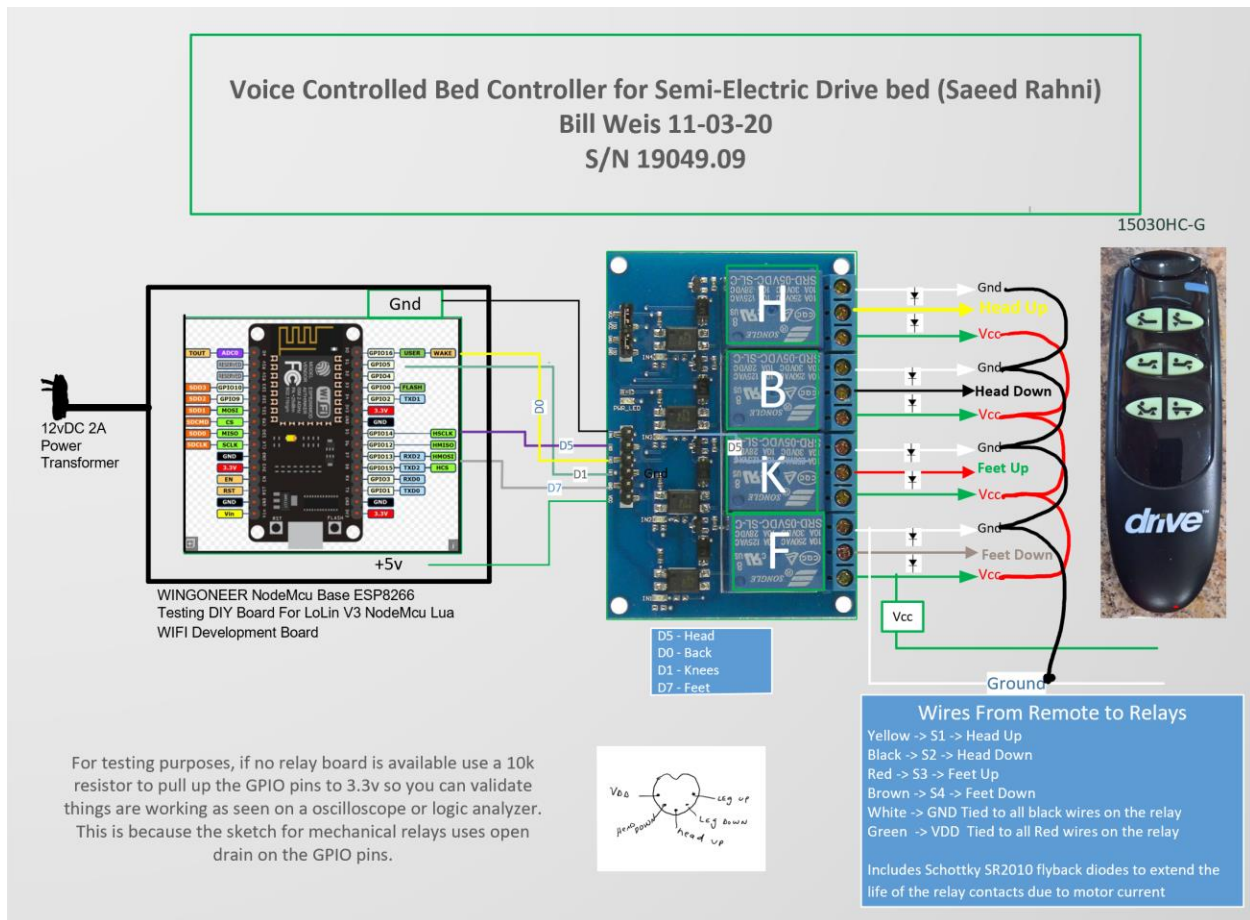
Voice Controlled Bed Controller for Semi-Electric Drive bed (Saeed Rahni)
Bill Weis 11-03-20
S/N 19049.09

15030HC-G

Gnd

12vDC 2A Power Transformer

TOUT ADC0
SDD3 GPIO10
SDD2 GPIO9
SDD1 MOSI
SDCMD CS
SDD0 MISO
SDCLK SCLK
GND
3.3V
EN
RST
GND
Vin

GPIO16 USER WAKE
GPIO5
GPIO4
GPIO0 FLASH
GPIO2 TXD1
3.3V
GND
GPIO14 HSCLK
GPIO12 HMISO
GPIO13 RXD2 HMOSI
GPIO15 TXD2 HCS
GPIO3 RXD0
GPIO1 TXD0
GND
3.3V

D0
D5
D1
D7
Gnd

+5v

WINGONEER NodeMcu Base ESP8266
Testing DIY Board For LoLin V3 NodeMcu Lua
WIFI Development Board

H
B
K
F
D5

Gnd
Head Up
Vcc
Gnd
Head Down
Vcc
Gnd
Feet Up
Vcc
Gnd
Feet Down
Vcc

Vcc
Ground

drive

D5 - Head
D0 - Back
D1 - Knees
D7 - Feet

Wires From Remote to Relays
Yellow -> S1 -> Head Up
Black -> S2 -> Head Down
Red -> S3 -> Feet Up
Brown -> S4 -> Feet Down
White -> GND Tied to all black wires on the relay
Green -> VDD Tied to all Red wires on the relay

Includes Schottky SR2010 flyback diodes to extend the life of the relay contacts due to motor current

For testing purposes, if no relay board is available use a 10k resistor to pull up the GPIO pins to 3.3v so you can validate things are working as seen on a oscilloscope or logic analyzer. This is because the sketch for mechanical relays uses open drain on the GPIO pins.

VDD
Leg up
Leg down
Head up
Head down